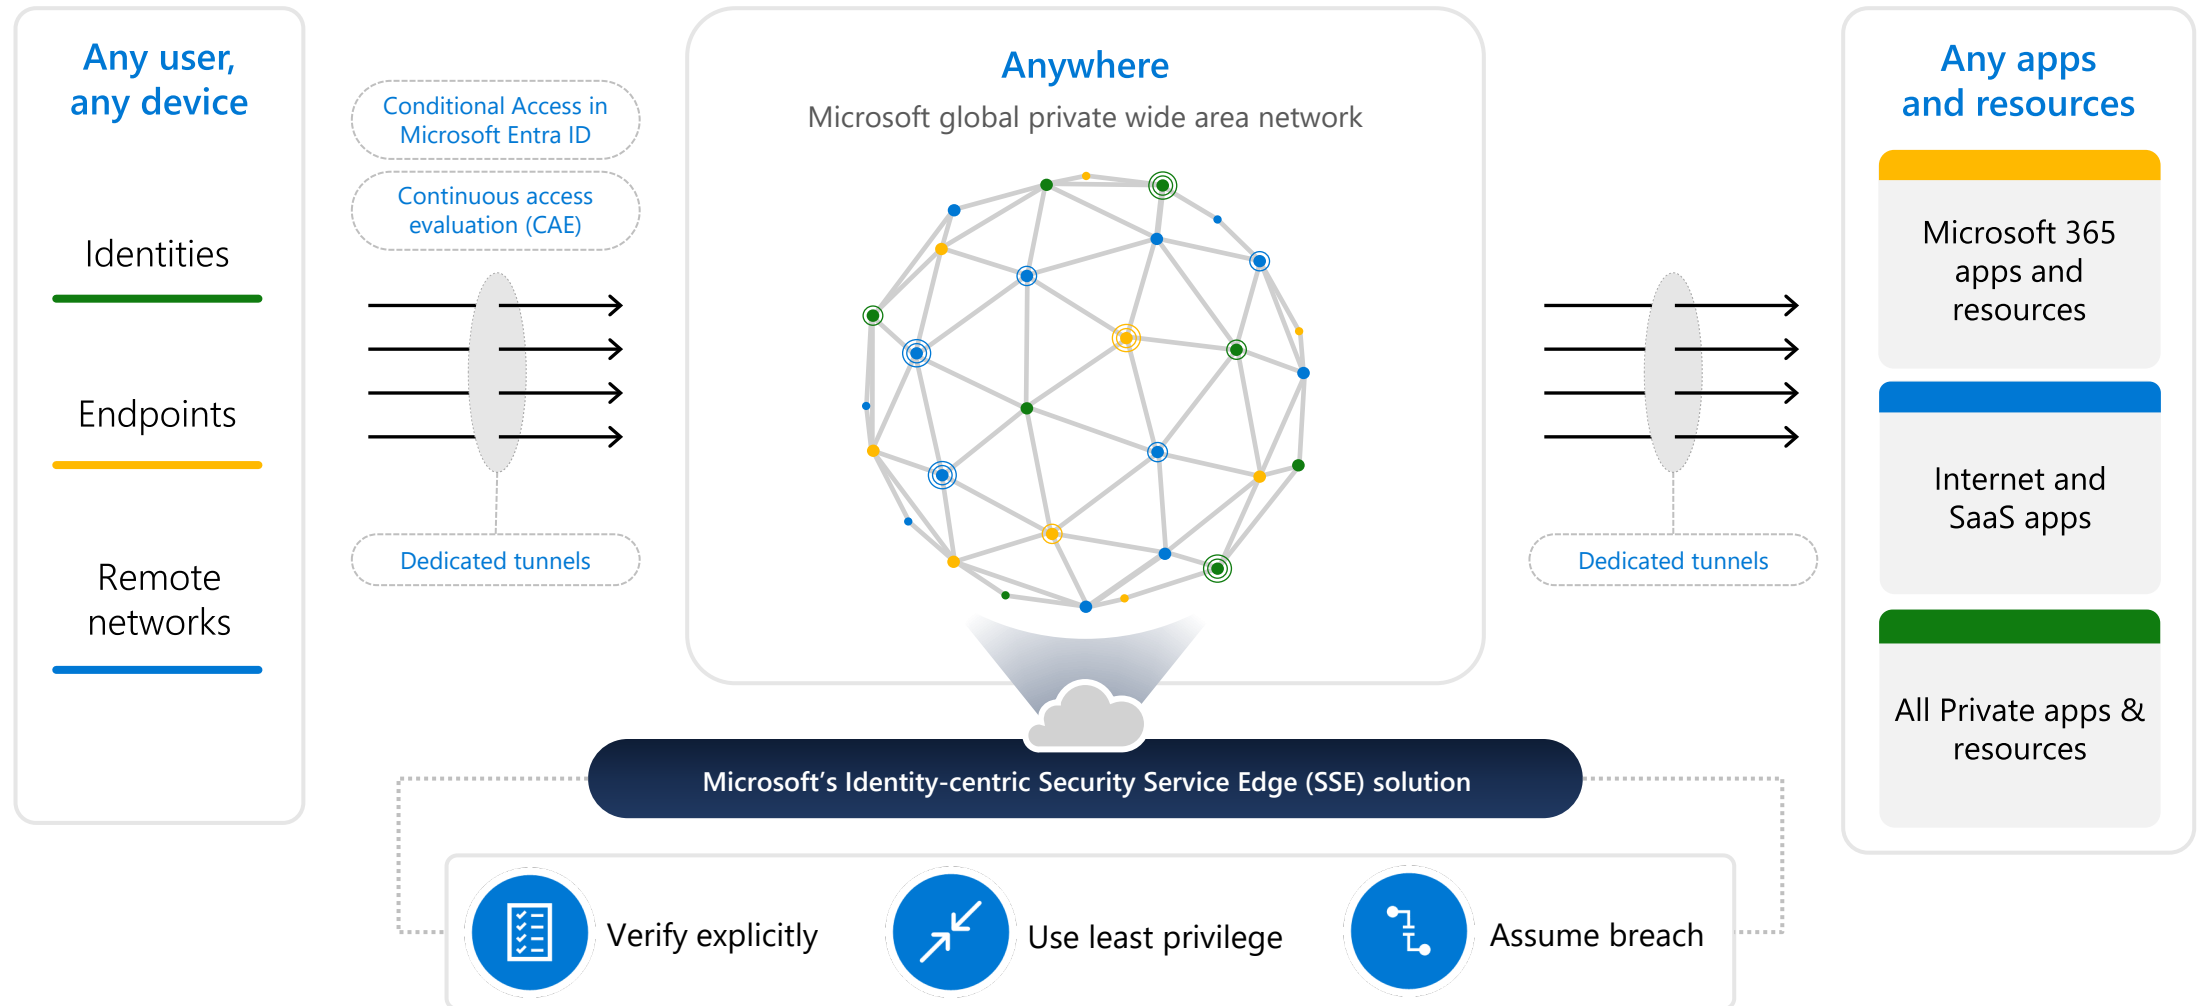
Any user, any device

Identities

Endpoints

Remote networks

Conditional Access in Microsoft Entra ID

Continuous access evaluation (CAE)

Dedicated tunnels

Anywhere

Microsoft global private wide area network

Dedicated tunnels

Any apps and resources

Microsoft 365 apps and resources

Internet and SaaS apps

All Private apps & resources

Microsoft’s Identity-centric Security Service Edge (SSE) solution

Verify explicitly

Use least privilege

Assume breach